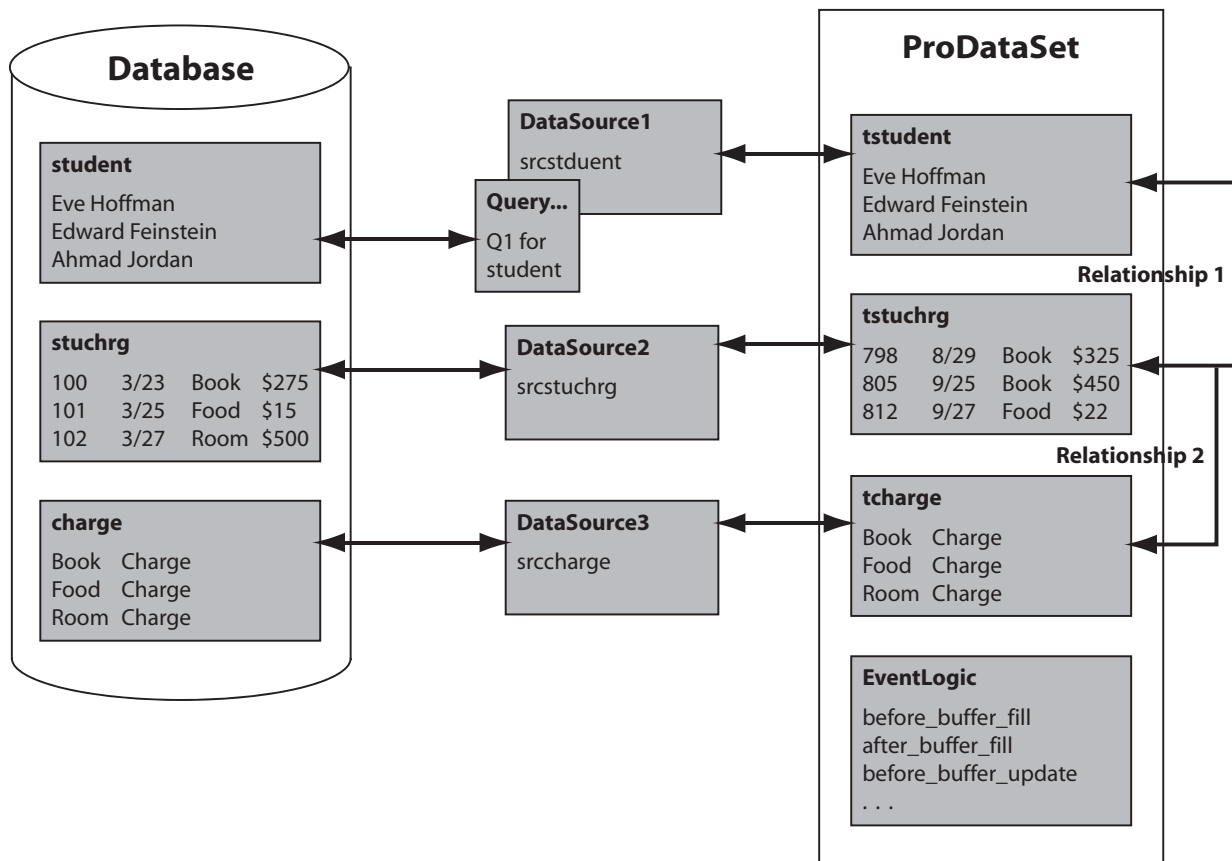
Database

student
Eve Hoffman
Edward Feinstein
Ahmad Jordan

stuchrg

| 100 | 3/23 | Book | \$275 |
|---|---|---|---|
| 101 | 3/25 | Food | \$15 |
| 102 | 3/27 | Room | \$500 |

charge
Book Charge
Food Charge
Room Charge

DataSource1
srcstduent

Query...
Q1 for student

DataSource2
srcstuchrg

DataSource3
srccharge

ProDataSet

tstudent
Eve Hoffman
Edward Feinstein
Ahmad Jordan

Relationship 1

tstuchrg

| 798 | 8/29 | Book | \$325 |
|---|---|---|---|
| 805 | 9/25 | Book | \$450 |
| 812 | 9/27 | Food | \$22 |

Relationship 2

tcharge
Book Charge
Food Charge
Room Charge

EventLogic
before_buffer_fill
after_buffer_fill
before_buffer_update
. . .